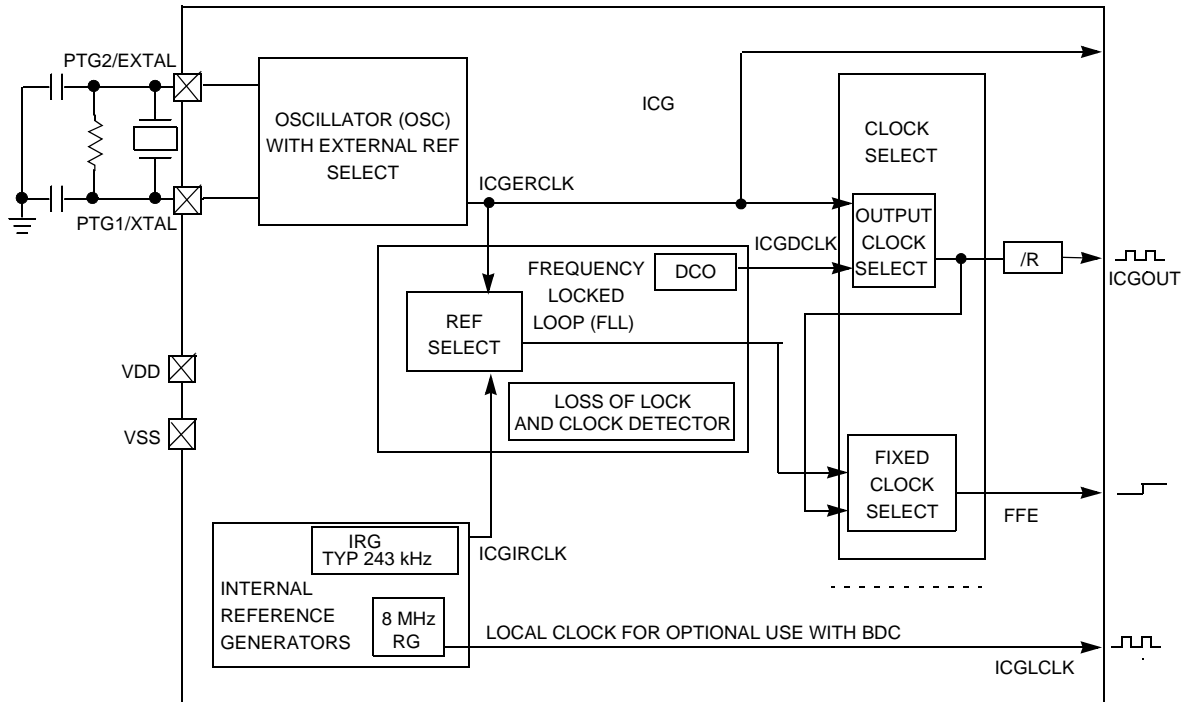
PTG2/EXTAL

PTG1/XTAL

OSCILLATOR (OSC) WITH EXTERNAL REF SELECT

ICG

CLOCK SELECT

ICGERCLK

OUTPUT CLOCK SELECT

ICGDCLK

FREQUENCY LOCKED LOOP (FLL)

DCO

/R

ICGOUT

REF SELECT

VDD

LOSS OF LOCK AND CLOCK DETECTOR

VSS

FIXED CLOCK SELECT

FFE

IRG TYP 243 kHz

ICGIRCLK

INTERNAL REFERENCE GENERATORS

8 MHz RG

LOCAL CLOCK FOR OPTIONAL USE WITH BDC

ICGLCLK